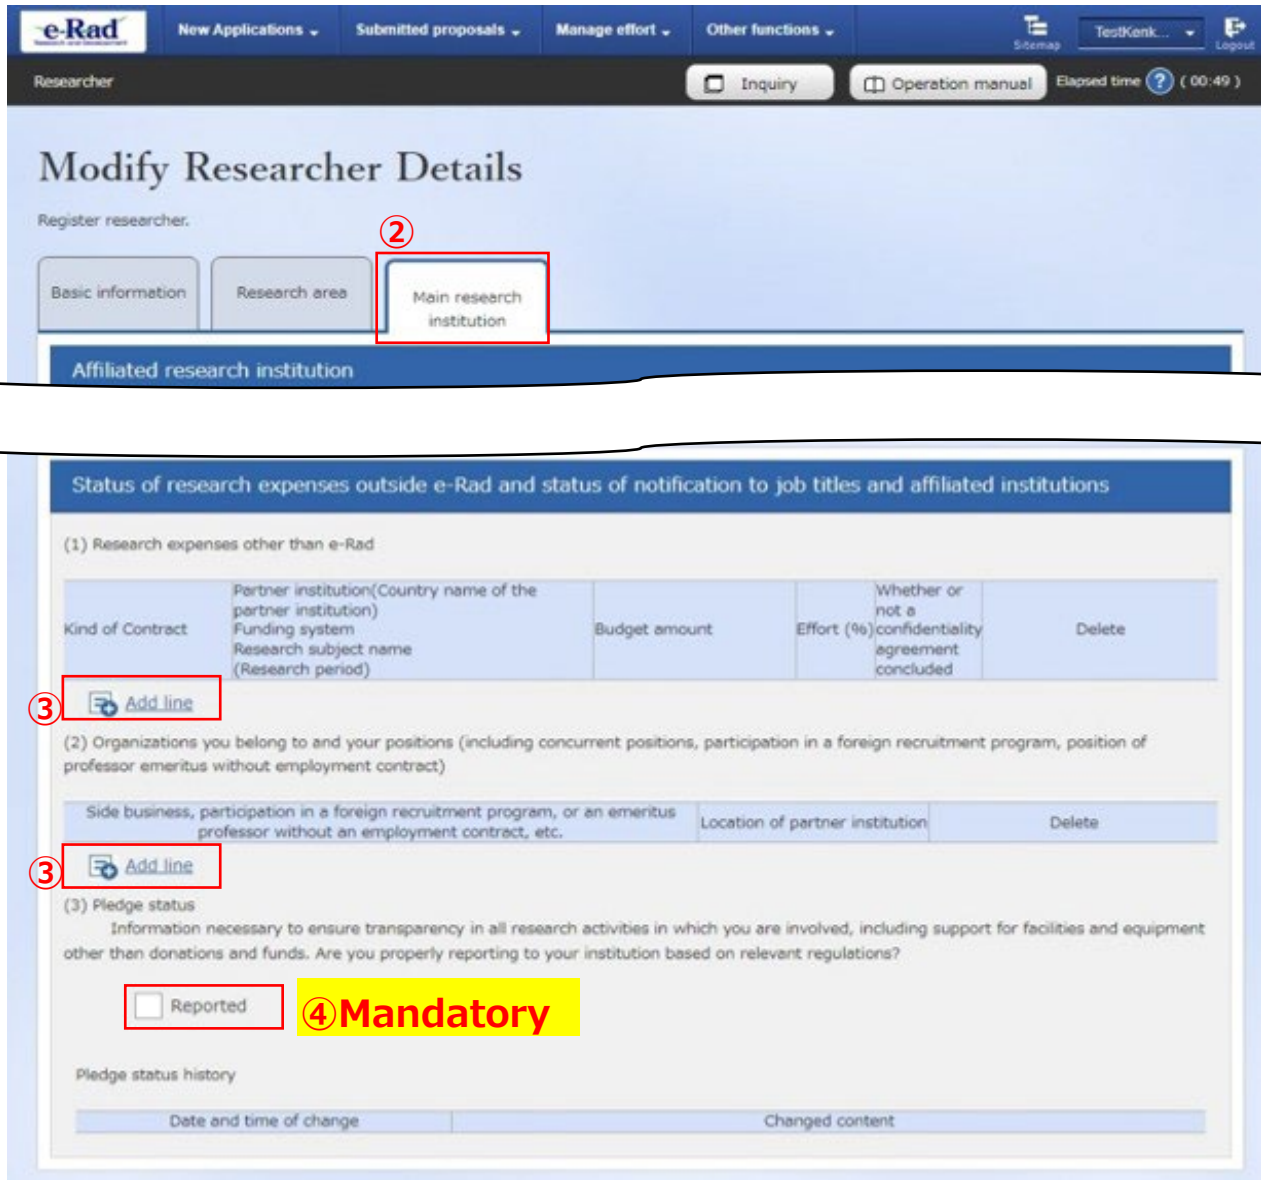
e-Rad

New Applications Submitted proposals Manage effort Other functions

Sitemap TestKenk... Logout

Researcher

Inquiry Operation manual Elapsed time ? ( 00:49 )

Modify Researcher Details

Register researcher.

②

Basic information Research area Main research institution

Affiliated research institution

Status of research expenses outside e-Rad and status of notification to job titles and affiliated institutions

(1) Research expenses other than e-Rad

| Kind of Contract | Partner institution(Country name of the partner institution) Funding system Research subject name (Research period) | Budget amount | Effort (%) | Whether or not a confidentiality agreement concluded | Delete |
|---|---|---|---|---|---|

③ Add line

(2) Organizations you belong to and your positions (including concurrent positions, participation in a foreign recruitment program, position of professor emeritus without employment contract)

| Side business, participation in a foreign recruitment program, or an emeritus professor without an employment contract, etc. | Location of partner institution | Delete |
|---|---|---|

③ Add line

(3) Pledge status

Information necessary to ensure transparency in all research activities in which you are involved, including support for facilities and equipment other than donations and funds. Are you properly reporting to your institution based on relevant regulations?

Reported ④Mandatory

Pledge status history

| Date and time of change | Changed content |
|---|---|